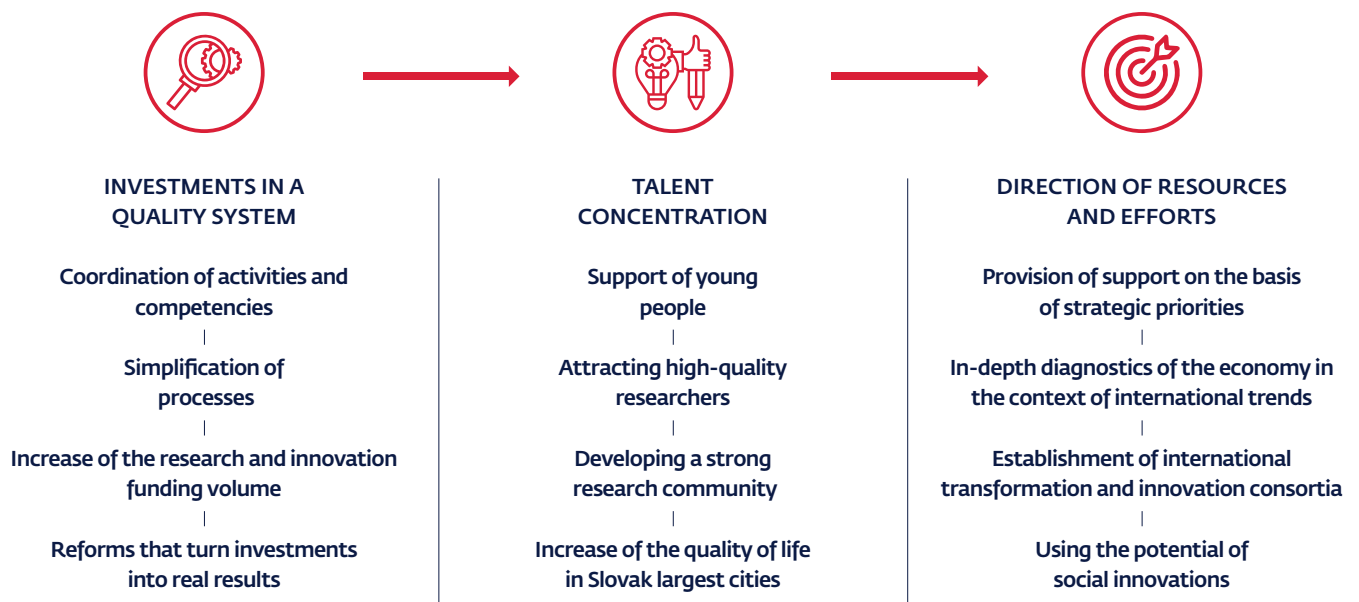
INVESTMENTS IN A QUALITY SYSTEM

Coordination of activities and competencies

Simplification of processes

Increase of the research and innovation funding volume

Reforms that turn investments into real results

TALENT CONCENTRATION

Support of young people

Attracting high-quality researchers

Developing a strong research community

Increase of the quality of life in Slovak largest cities

DIRECTION OF RESOURCES AND EFFORTS

Provision of support on the basis of strategic priorities

In-depth diagnostics of the economy in the context of international trends

Establishment of international transformation and innovation consortia

Using the potential of social innovations